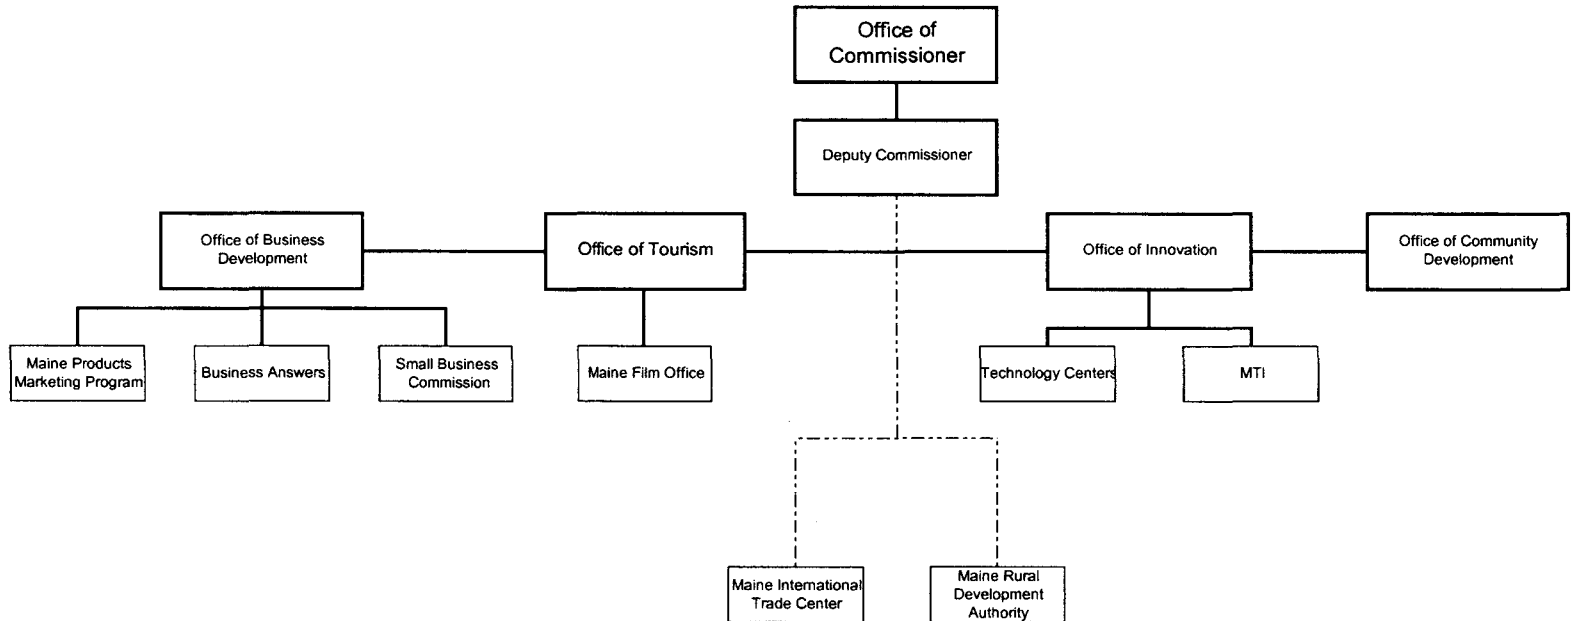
Office of Commissioner

Deputy Commissioner

Office of Business Development

Office of Tourism

Office of Innovation

Office of Community Development

Maine Products Marketing Program

Business Answers

Small Business Commission

Maine Film Office

Technology Centers

MTI

Maine International Trade Center

Maine Rural Development Authority